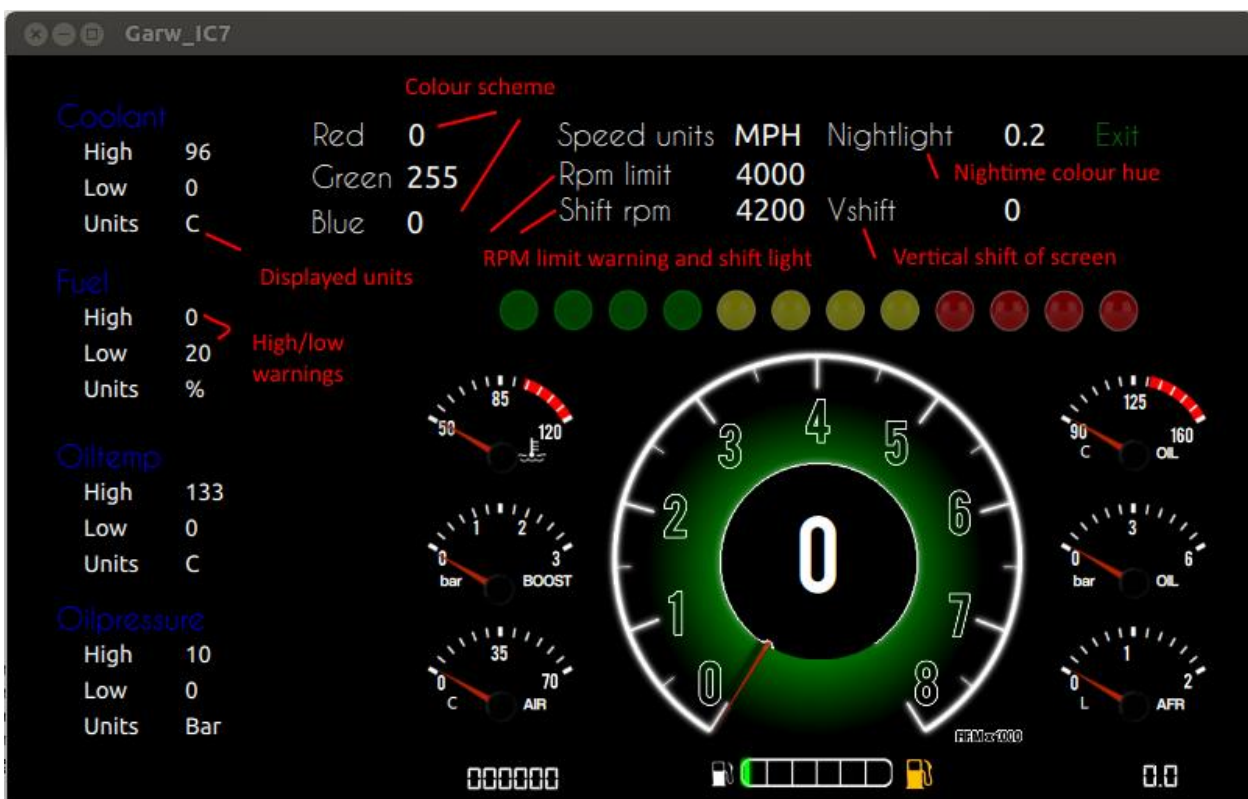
Garw_IC7

Colour scheme

Coolant
High 96
Low 0
Units C

Red 0
Green 255
Blue 0

Speed units MPH
Rpm limit 4000
Shift rpm 4200

Nightlight 0.2
Vshift 0

Exit

Nighttime colour hue

Displayed units

RPM limit warning and shift light

Vertical shift of screen

Fuel
High 0
Low 20
Units %

High/low warnings

Oiltemp
High 133
Low 0
Units C

Oilpressure
High 10
Low 0
Units Bar

50 85 120

0 1 2 3 bar BOOST

0 35 70 C AIR

0 1 2 3 4 5 6 7 8

0

RPM x1000

90 125 160 C OIL

0 3 6 bar OIL

0 1 2 L AFR

000000

0.0